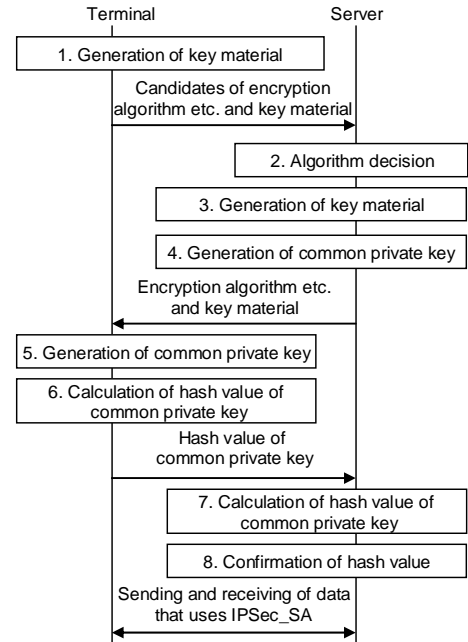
Terminal

Server

1. Generation of key material

Candidates of encryption algorithm etc. and key material

2. Algorithm decision

3. Generation of key material

4. Generation of common private key

Encryption algorithm etc. and key material

5. Generation of common private key

6. Calculation of hash value of common private key

Hash value of common private key

7. Calculation of hash value of common private key

8. Confirmation of hash value

Sending and receiving of data that uses IPSec_SA